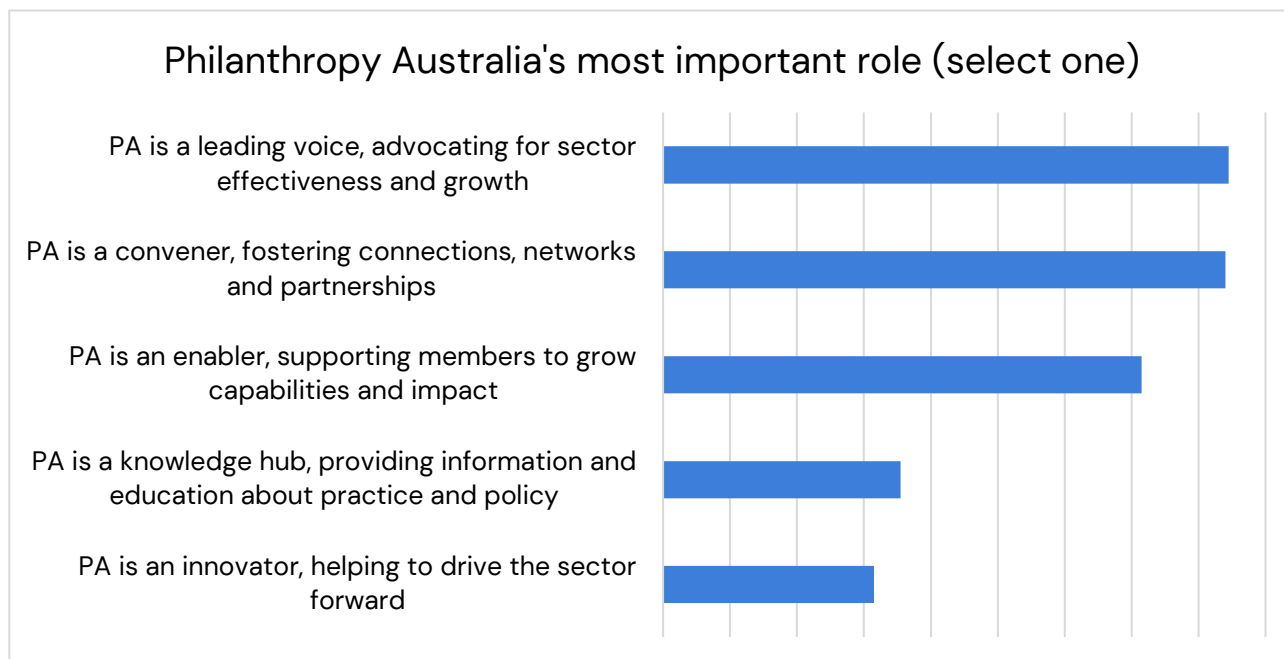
Philanthropy Australia's most important role (select one)

PA is a leading voice, advocating for sector effectiveness and growth

PA is a convener, fostering connections, networks and partnerships

PA is an enabler, supporting members to grow capabilities and impact

PA is a knowledge hub, providing information and education about practice and policy

PA is an innovator, helping to drive the sector forward